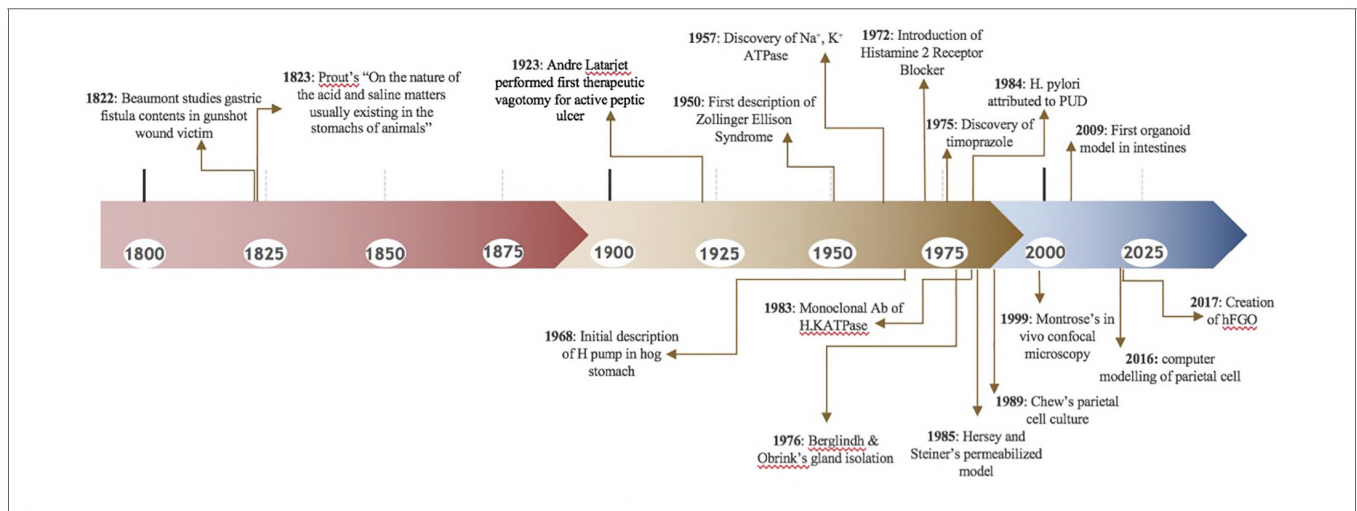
1822: Beaumont studies gastric fistula contents in gunshot wound victim

1823: Prout's "On the nature of the acid and saline matters usually existing in the stomachs of animals"

1923: Andre Latarjet performed first therapeutic vagotomy for active peptic ulcer

1957: Discovery of Na$^+$, K$^+$ ATPase

1950: First description of Zollinger Ellison Syndrome

1972: Introduction of Histamine 2 Receptor Blocker

1975: Discovery of timoprazole

1984: H. pylori attributed to PUD

2009: First organoid model in intestines

1800 1825 1850 1875 1900 1925 1950 1975 2000 2025

1968: Initial description of H pump in hog stomach

1983: Monoclonal Ab of H,KATPase

1976: Berglindh & Obrink's gland isolation

1985: Hersey and Steiner's permeabilized model

1989: Chew's parietal cell culture

1999: Montrose's in vivo confocal microscopy

2016: computer modelling of parietal cell

2017: Creation of hFGO